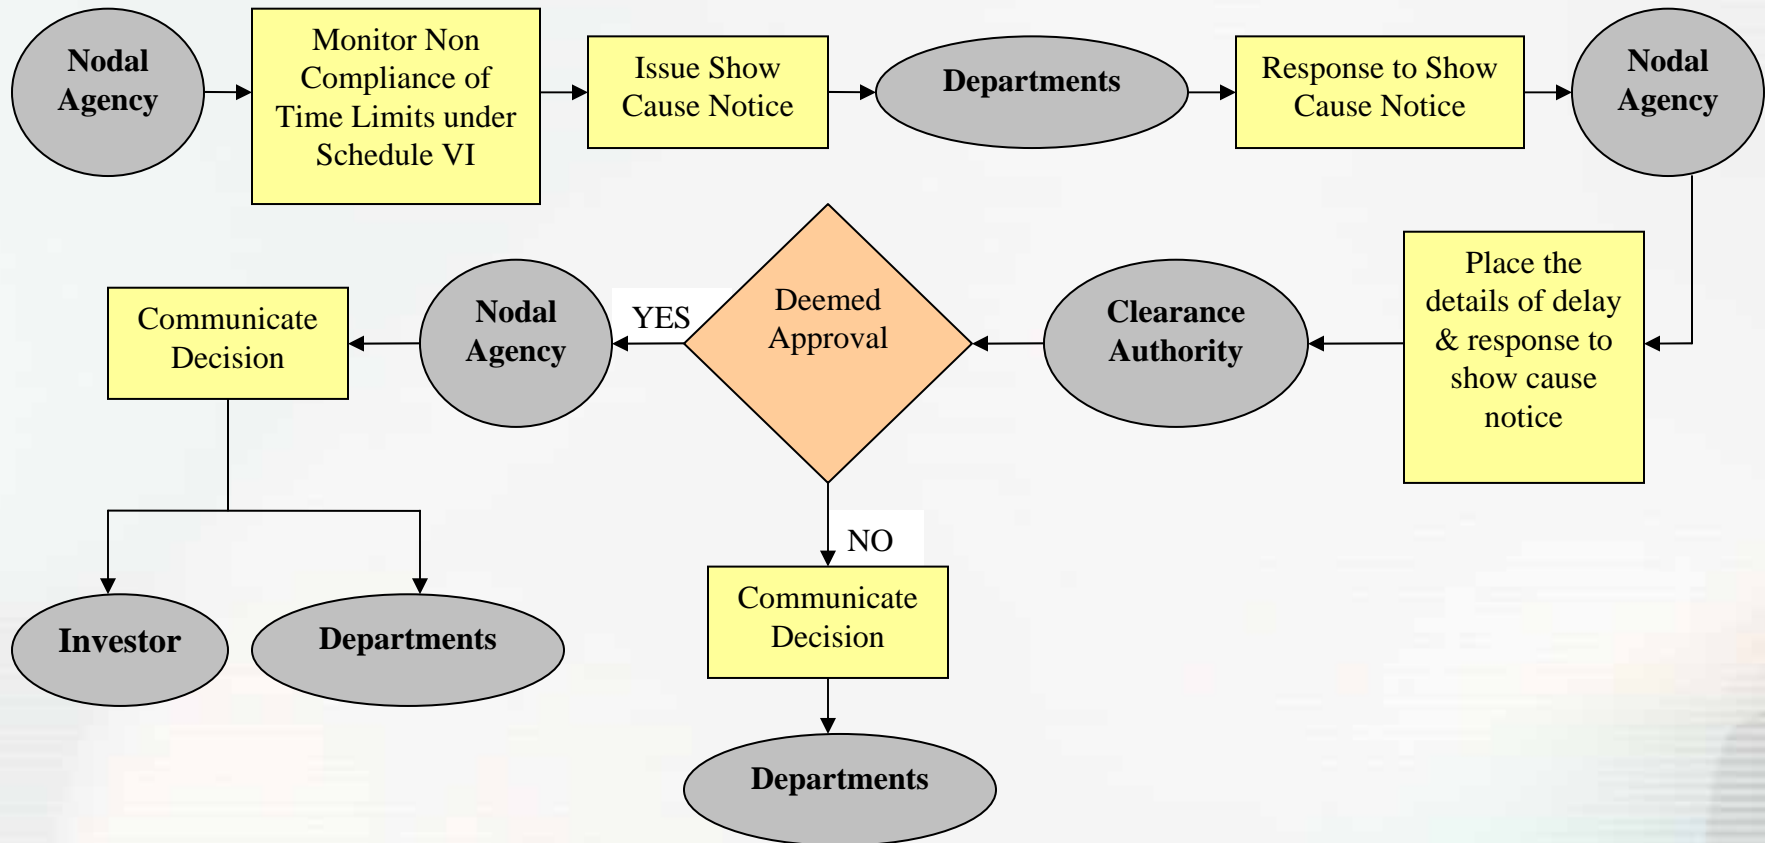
Nodal Agency

Monitor Non Compliance of Time Limits under Schedule VI

Issue Show Cause Notice

Departments

Response to Show Cause Notice

Nodal Agency

Place the details of delay & response to show cause notice

Clearance Authority

Deemed Approval

YES

Nodal Agency

Communicate Decision

Investor

Departments

NO

Communicate Decision

Departments